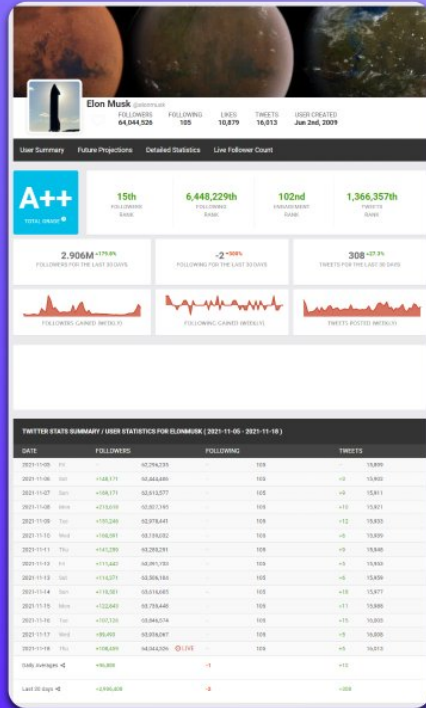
Elon Musk @elonmusk

FOLLOWERS 64,044,526 | FOLLOWING 105 | LIKES 10,879 | TWEETS 16,013 | USER CREATED Jun 2nd, 2009

User Summary | Future Projections | Detailed Statistics | Live Follower Count

A++
TOTAL GRADE

15th
FOLLOWERS RANK

6,448,229th
FOLLOWING RANK

102nd
ENGAGEMENT RANK

1,366,357th
TWEETS RANK

2.906M +179.0%
FOLLOWERS FOR THE LAST 30 DAYS

-2 -500%
FOLLOWING FOR THE LAST 30 DAYS

308 +27.3%
TWEETS FOR THE LAST 30 DAYS

FOLLOWERS GAINED (WEEKLY)

FOLLOWING GAINED (WEEKLY)

TWEETS POSTED (WEEKLY)

TWITTER STATS SUMMARY / USER STATISTICS FOR ELONMUSK ( 2021-11-05 - 2021-11-18 )

| DATE | | FOLLOWERS | | FOLLOWING | TWEETS | |
|---|---|---|---|---|---|---|
| 2021-11-05 | Fri | - | 62,296,235 | 105 | - | 15,899 |
| 2021-11-06 | Sat | +148,171 | 62,444,406 | 105 | +3 | 15,902 |
| 2021-11-07 | Sun | +168,171 | 62,612,577 | 105 | +9 | 15,911 |
| 2021-11-08 | Mon | +215,618 | 62,827,195 | 105 | +10 | 15,921 |
| 2021-11-09 | Tue | +151,249 | 62,978,441 | 105 | +12 | 15,933 |
| 2021-11-10 | Wed | +156,591 | 63,135,032 | 105 | +6 | 15,939 |
| 2021-11-11 | Thu | +141,259 | 63,276,291 | 105 | +9 | 15,948 |
| 2021-11-12 | Fri | +114,442 | 63,391,153 | 105 | +5 | 15,953 |
| 2021-11-13 | Sat | +114,371 | 63,506,104 | 105 | +6 | 15,959 |
| 2021-11-14 | Sun | +118,581 | 63,618,685 | 105 | +18 | 15,977 |
| 2021-11-15 | Mon | +122,843 | 63,735,448 | 105 | +11 | 15,988 |
| 2021-11-16 | Tue | +107,126 | 63,846,574 | 105 | +15 | 16,003 |
| 2021-11-17 | Wed | +85,493 | 63,938,067 | 105 | +5 | 16,008 |
| 2021-11-18 | Thu | +106,459 | 64,044,526 LIVE | 105 | +5 | 16,013 |
| Daily Averages | | +96,808 | | -1 | +10 | |
| Last 30 days | | +2,906,408 | | -2 | +308 | |